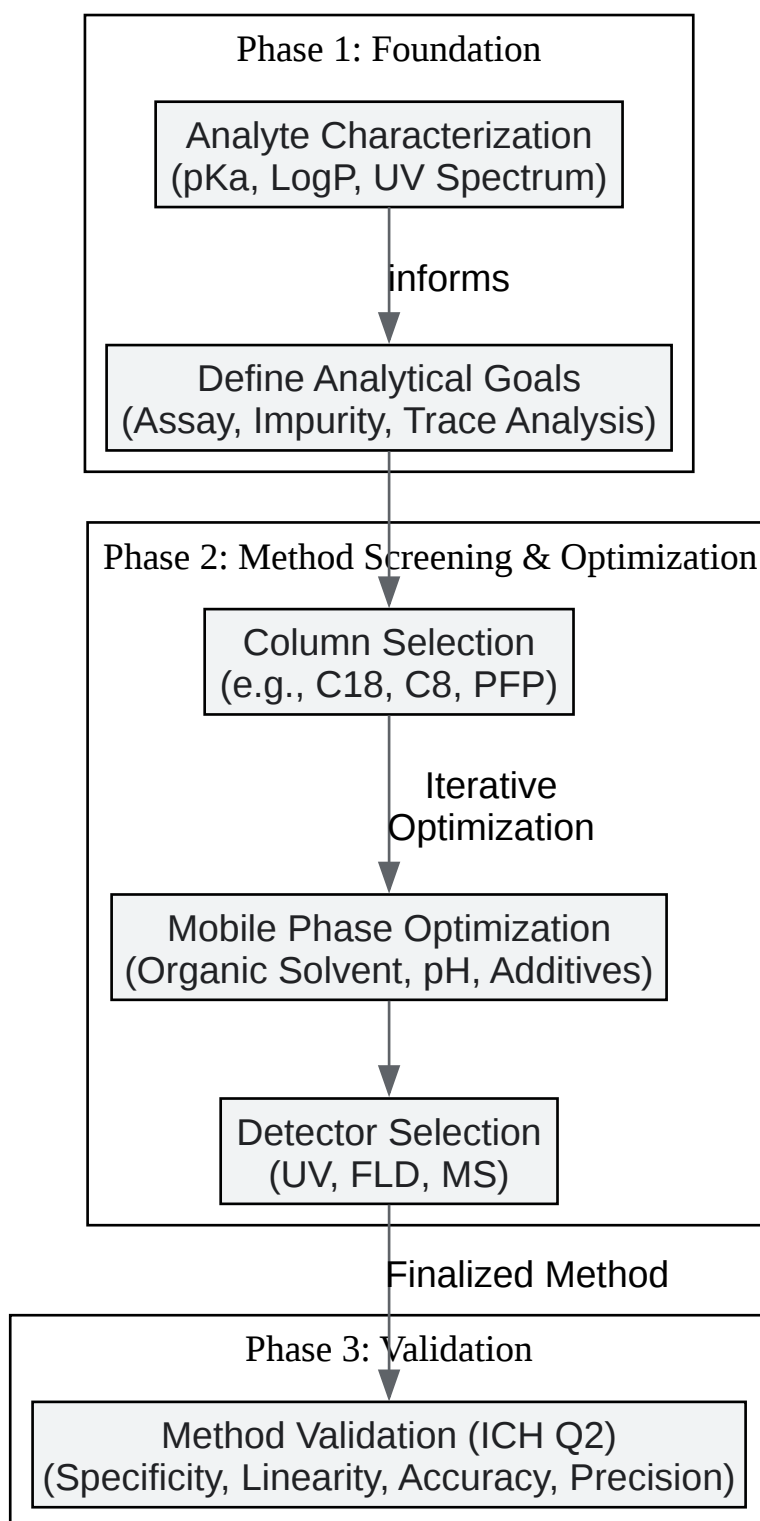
Phase 1: Foundation

Analyte Characterization
(pKa, LogP, UV Spectrum)

informs

Define Analytical Goals
(Assay, Impurity, Trace Analysis)

Phase 2: Method Screening & Optimization

Column Selection
(e.g., C18, C8, PFP)

Iterative Optimization

Mobile Phase Optimization
(Organic Solvent, pH, Additives)

Detector Selection
(UV, FLD, MS)

Finalized Method

Phase 3: Validation

Method Validation (ICH Q2)
(Specificity, Linearity, Accuracy, Precision)